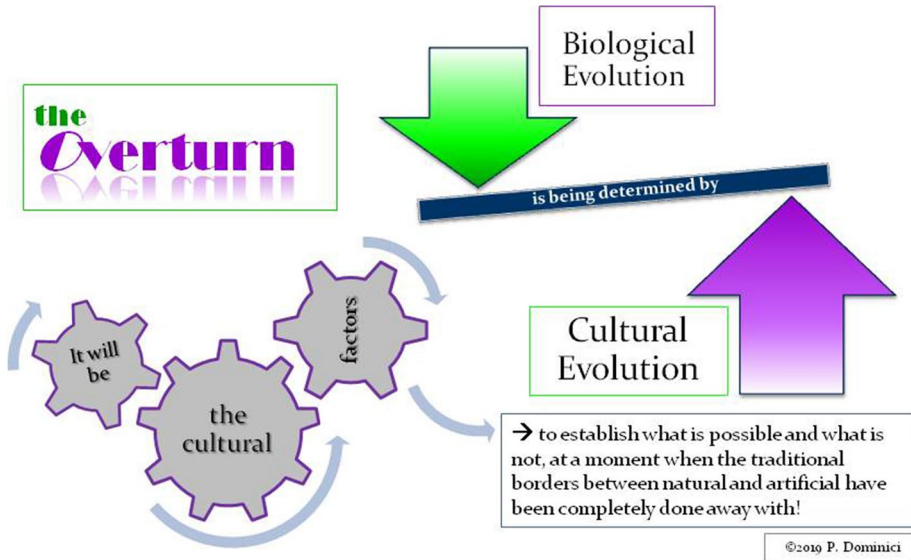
the
Overturn

Biological Evolution

is being determined by

Cultural Evolution

It will be

the cultural

factors

→ to establish what is possible and what is not, at a moment when the traditional borders between natural and artificial have been completely done away with!

©2019 P. Dominici